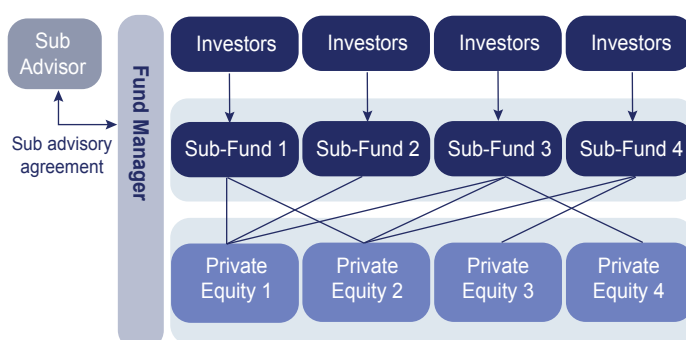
Sub Advisor

Sub advisory agreement

Fund Manager

Investors

Investors

Investors

Investors

Sub-Fund 1

Sub-Fund 2

Sub-Fund 3

Sub-Fund 4

Private Equity 1

Private Equity 2

Private Equity 3

Private Equity 4